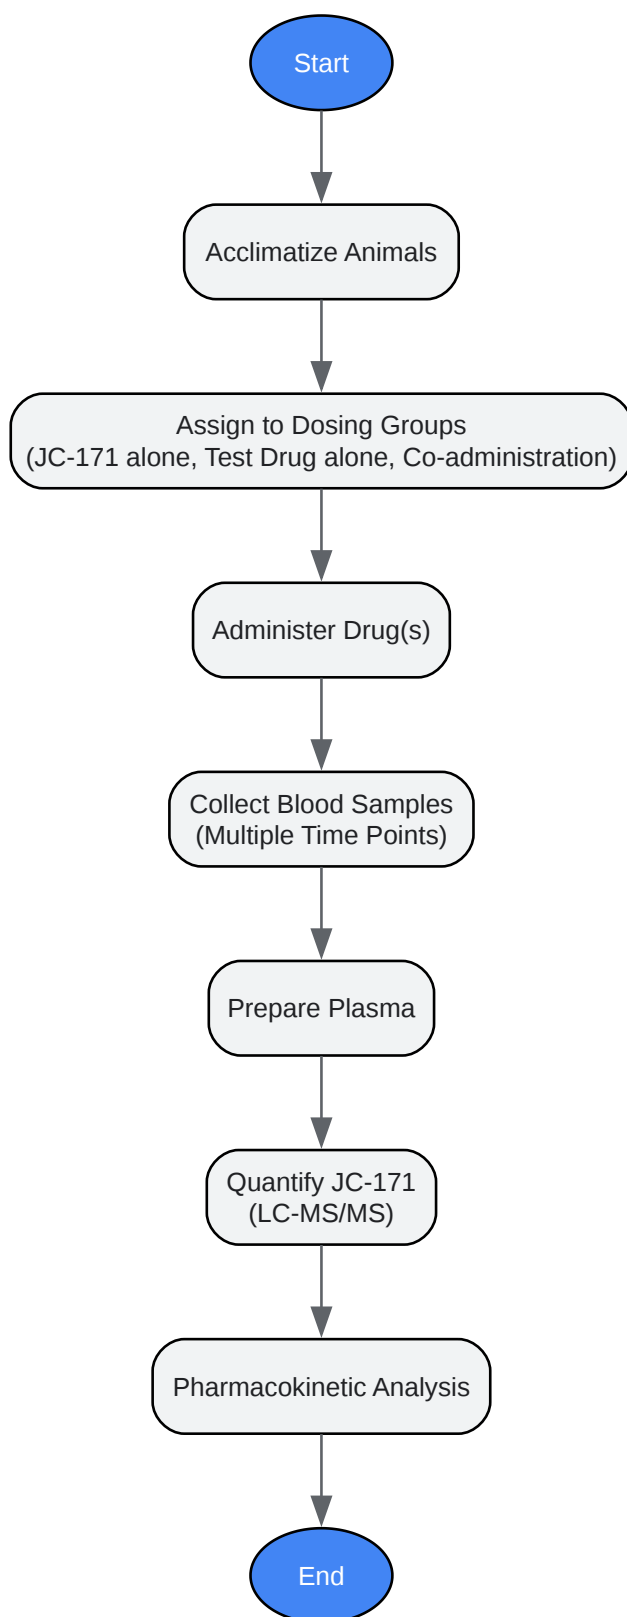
Start

Acclimatize Animals

Assign to Dosing Groups
(JC-171 alone, Test Drug alone, Co-administration)

Administer Drug(s)

Collect Blood Samples
(Multiple Time Points)

Prepare Plasma

Quantify JC-171
(LC-MS/MS)

Pharmacokinetic Analysis

End